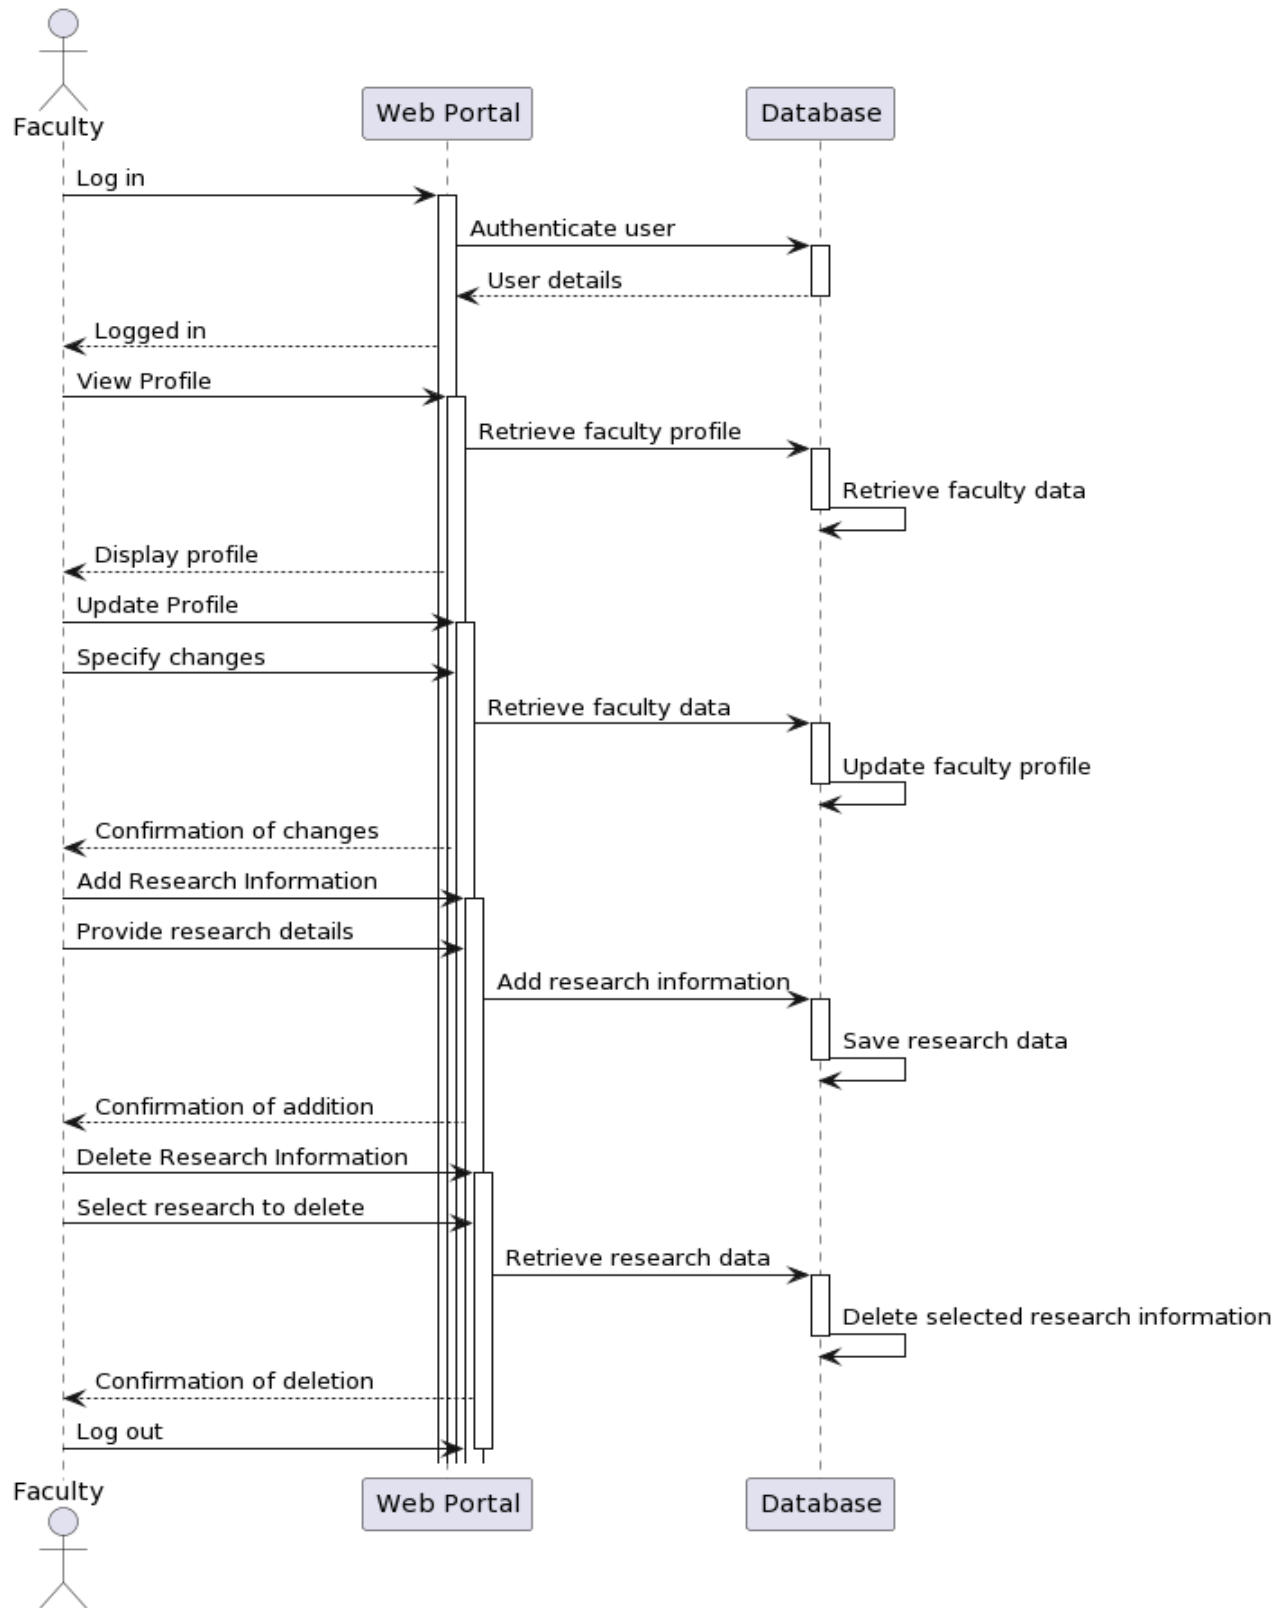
Faculty
Web Portal
Database

Log in
Authenticate user
User details
Logged in
View Profile
Retrieve faculty profile
Retrieve faculty data
Display profile
Update Profile
Specify changes
Retrieve faculty data
Update faculty profile
Confirmation of changes
Add Research Information
Provide research details
Add research information
Save research data
Confirmation of addition
Delete Research Information
Select research to delete
Retrieve research data
Delete selected research information
Confirmation of deletion
Log out

Faculty
Web Portal
Database